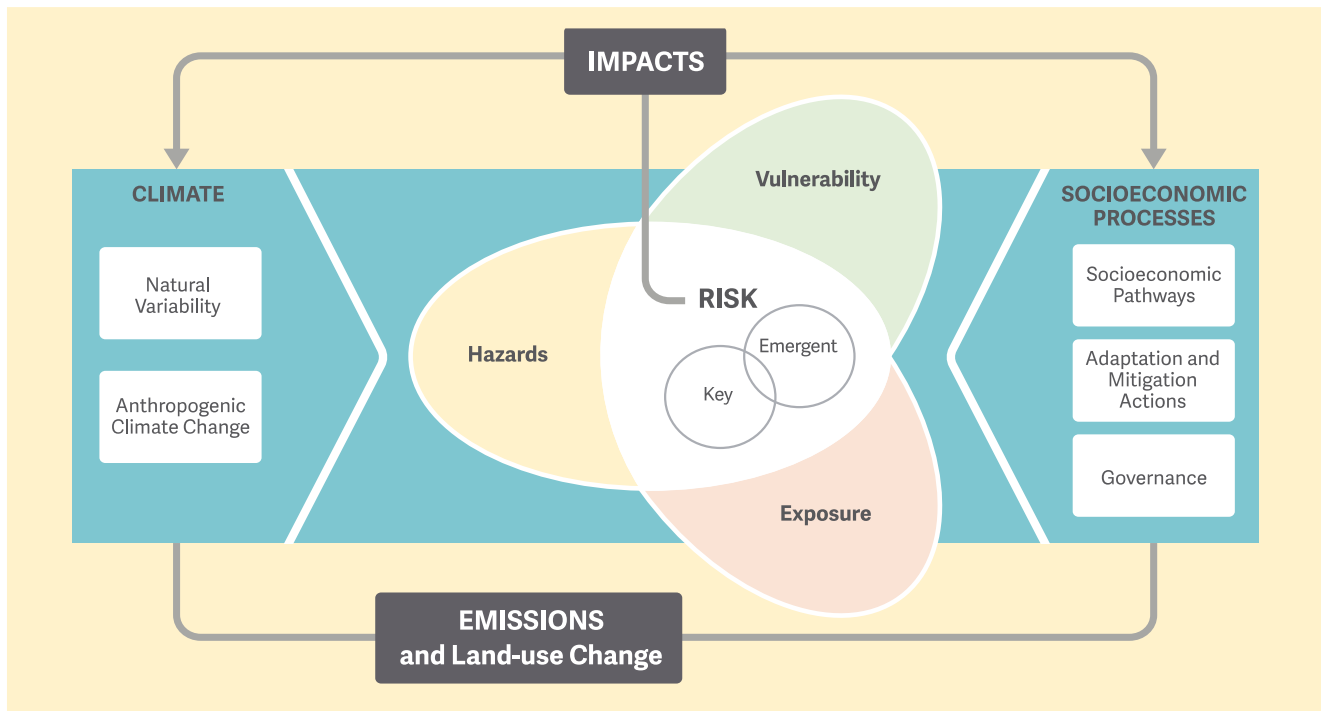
IMPACTS

CLIMATE

Natural Variability

Anthropogenic Climate Change

Vulnerability

Hazards

RISK

Emergent

Key

Exposure

SOCIOECONOMIC PROCESSES

Socioeconomic Pathways

Adaptation and Mitigation Actions

Governance

EMISSIONS and Land-use Change